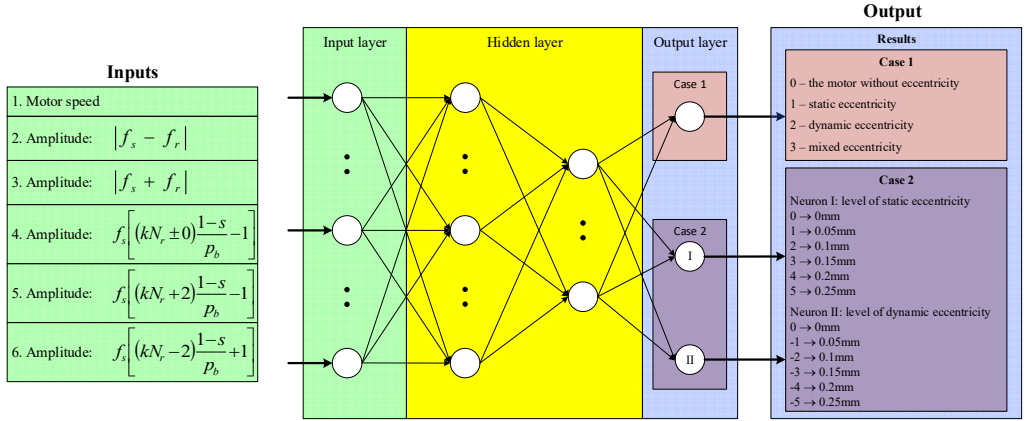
Inputs

1. Motor speed

2. Amplitude: $\left|f_s - f_r\right|$

3. Amplitude: $\left|f_s + f_r\right|$

4. Amplitude: $f_s\left[\left(kN_r \pm 0\right)\frac{1-s}{p_b} - 1\right]$

5. Amplitude: $f_s\left[\left(kN_r + 2\right)\frac{1-s}{p_b} - 1\right]$

6. Amplitude: $f_s\left[\left(kN_r - 2\right)\frac{1-s}{p_b} + 1\right]$

Input layer

Hidden layer

Output layer

Case 1

Case 2

I

II

Output

Results

Case 1

0 – the motor without eccentricity
1 – static eccentricity
2 – dynamic eccentricity
3 – mixed eccentricity

Case 2

Neuron I: level of static eccentricity
0 → 0mm
1 → 0.05mm
2 → 0.1mm
3 → 0.15mm
4 → 0.2mm
5 → 0.25mm

Neuron II: level of dynamic eccentricity
0 → 0mm
-1 → 0.05mm
-2 → 0.1mm
-3 → 0.15mm
-4 → 0.2mm
-5 → 0.25mm